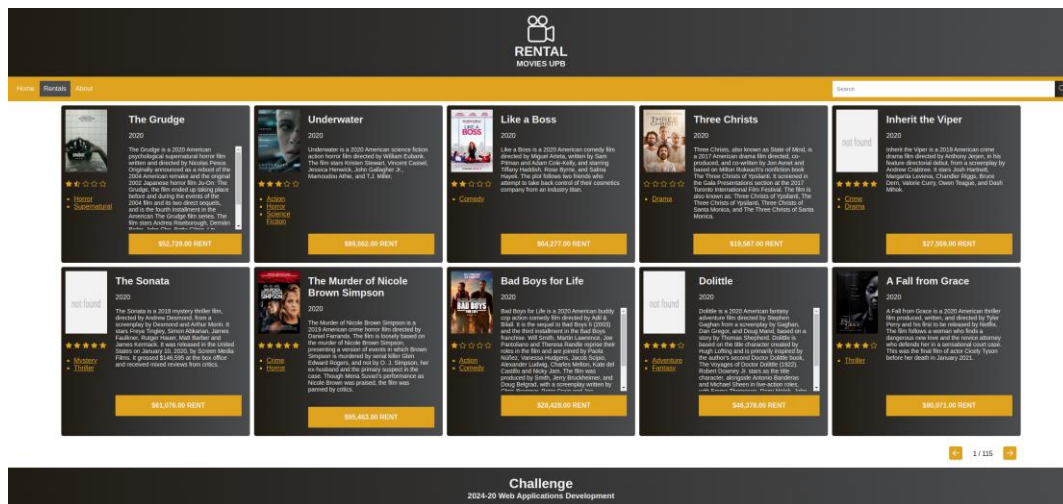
RENTAL
MOVIES UPB

Home Rentals About

Search

The Grudge
2020
The Grudge is a 2020 American psychological supernatural horror film written and directed by Nicolas Pesce. Originally announced as a reboot of the 2004 American remake and the original 2002 Japanese horror film Ju-On: The Grudge, the film ended up taking place before and during the events of the 2004 film and its two direct sequels, and is the fourth installment in the American The Grudge film series. The film stars Andrea Riseborough, Demián Bichir, John Cho, Betty Gilpin, Lin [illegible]
Horror
Supernatural
$52,729.00 RENT

Underwater
2020
Underwater is a 2020 American science fiction action horror film directed by William Eubank. The film stars Kristen Stewart, Vincent Cassel, Jessica Henwick, John Gallagher Jr., Mamoudou Athie, and T.J. Miller.
Action
Horror
Science Fiction
$89,562.00 RENT

Like a Boss
2020
Like a Boss is a 2020 American comedy film directed by Miguel Arteta, written by Sam Pitman and Adam Cole-Kelly, and starring Tiffany Haddish, Rose Byrne, and Salma Hayek. The plot follows two friends who attempt to take back control of their cosmetics company from an industry titan.
Comedy
$64,277.00 RENT

Three Christs
2020
Three Christs, also known as State of Mind, is a 2017 American drama film directed, co-produced, and co-written by Jon Avnet and based on Milton Rokeach's nonfiction book The Three Christs of Ypsilanti. It screened in the Gala Presentations section at the 2017 Toronto International Film Festival. The film is also known as: Three Christs of Ypsilanti, The Three Christs of Ypsilanti, Three Christs of Santa Monica, and The Three Christs of Santa Monica.
Drama
$19,587.00 RENT

Inherit the Viper
2020
not found
Inherit the Viper is a 2019 American crime drama film directed by Anthony Jerjen, in his feature directorial debut, from a screenplay by Andrew Crabtree. It stars Josh Hartnett, Margarita Levieva, Chandler Riggs, Bruce Dern, Valorie Curry, Owen Teague, and Dash Mihok.
Crime
Drama
$27,559.00 RENT

The Sonata
2020
not found
The Sonata is a 2018 mystery thriller film, directed by Andrew Desmond, from a screenplay by Desmond and Arthur Morin. It stars Freya Tingley, Simon Abkarian, James Faulkner, Rutger Hauer, Matt Barber and James Kermack. It was released in the United States on January 10, 2020, by Screen Media Films. It grossed $146,595 at the box office and received mixed reviews from critics.
Mystery
Thriller
$61,076.00 RENT

The Murder of Nicole Brown Simpson
2020
The Murder of Nicole Brown Simpson is a 2019 American crime horror film directed by Daniel Farrands. The film is loosely based on the murder of Nicole Brown Simpson, presenting a version of events in which Brown Simpson is murdered by serial killer Glen Edward Rogers, and not by O. J. Simpson, her ex-husband and the primary suspect in the case. Though Mena Suvari's performance as Nicole Brown was praised, the film was panned by critics.
Crime
Horror
$55,463.00 RENT

Bad Boys for Life
2020
Bad Boys for Life is a 2020 American buddy cop action comedy film directed by Adil & Bilall. It is the sequel to Bad Boys II (2003) and the third installment in the Bad Boys franchise. Will Smith, Martin Lawrence, Joe Pantoliano and Theresa Randle reprise their roles in the film and are joined by Paola Núñez, Vanessa Hudgens, Jacob Scipio, Alexander Ludwig, Charles Melton, Kate del Castillo and Nicky Jam. The film was produced by Smith, Jerry Bruckheimer, and Doug Belgrad, with a screenplay written by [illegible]
Action
Comedy
$28,428.00 RENT

Dolittle
2020
not found
Dolittle is a 2020 American fantasy adventure film directed by Stephen Gaghan from a screenplay by Gaghan, Dan Gregor, and Doug Mand, based on a story by Thomas Shepherd. Dolittle is based on the title character created by Hugh Lofting and is primarily inspired by the author's second Doctor Dolittle book, The Voyages of Doctor Dolittle (1922). Robert Downey Jr. stars as the title character, alongside Antonio Banderas and Michael Sheen in live-action roles, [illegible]
Adventure
Fantasy
$46,378.00 RENT

A Fall from Grace
2020
A Fall from Grace is a 2020 American thriller film produced, written, and directed by Tyler Perry and his first to be released by Netflix. The film follows a woman who finds a dangerous new love and the novice attorney who defends her in a sensational court case. This was the final film of actor Cicely Tyson before her death in January 2021.
Thriller
$80,571.00 RENT

1 / 115

Challenge
2024-20 Web Applications Development